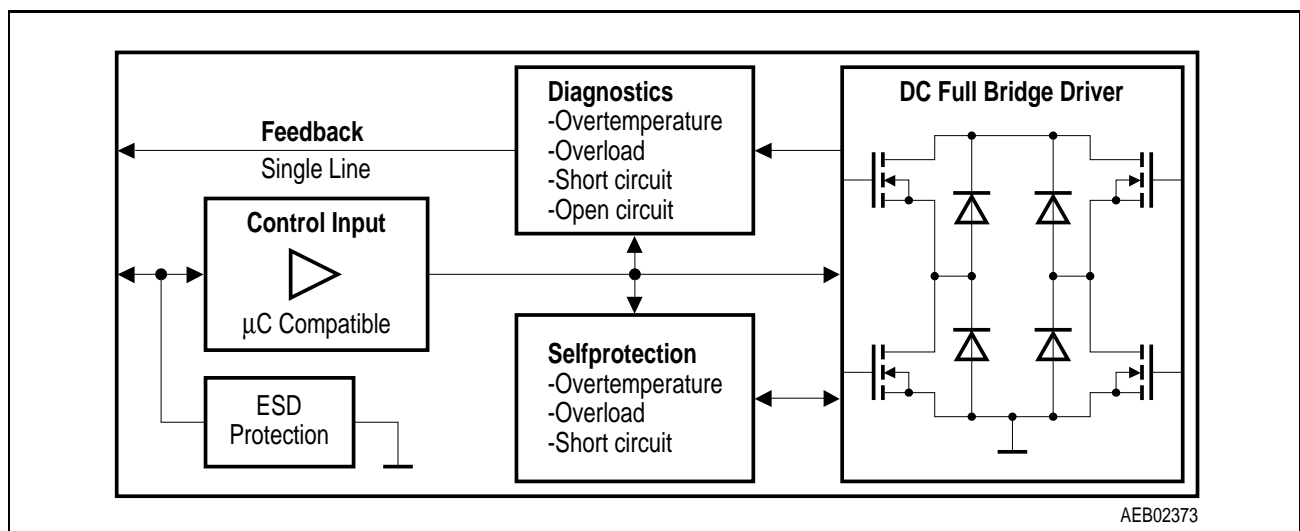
Diagnostics
-Overtemperature
-Overload
-Short circuit
-Open circuit

DC Full Bridge Driver

Feedback
Single Line

Control Input

µC Compatible

Selfprotection
-Overtemperature
-Overload
-Short circuit

ESD
Protection

AEB02373